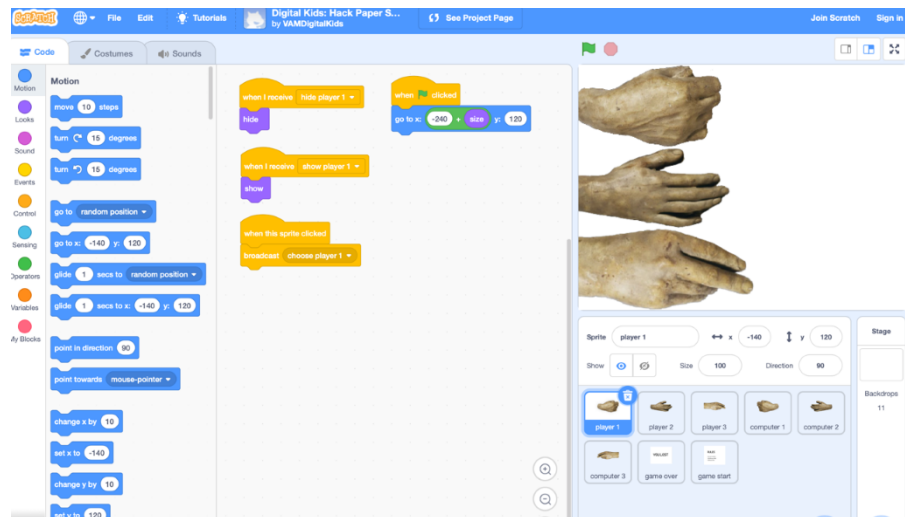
SCRATCH File Edit Tutorials Digital Kids: Hack Paper S... by VAMDigitalKids See Project Page Join Scratch Sign in

Code Costumes Sounds

Motion
Looks
Sound
Events
Control
Sensing
Operators
Variables
My Blocks

Motion

move 10 steps
turn 15 degrees
turn 15 degrees
go to random position
go to x: -140 y: 120
glide 1 secs to random position
glide 1 secs to x: -140 y: 120
point in direction 90
point towards mouse-pointer
change x by 10
set x to -140
change y by 10
set y to 120

when I receive hide player 1
hide

when I receive show player 1
show

when this sprite clicked
broadcast choose player 1

when clicked
go to x: -240 + size y: 120

Sprite player 1 x -140 y 120
Show Size 100 Direction 90

Stage
Backdrops
11

player 1 player 2 player 3 computer 1 computer 2
computer 3 game over game start